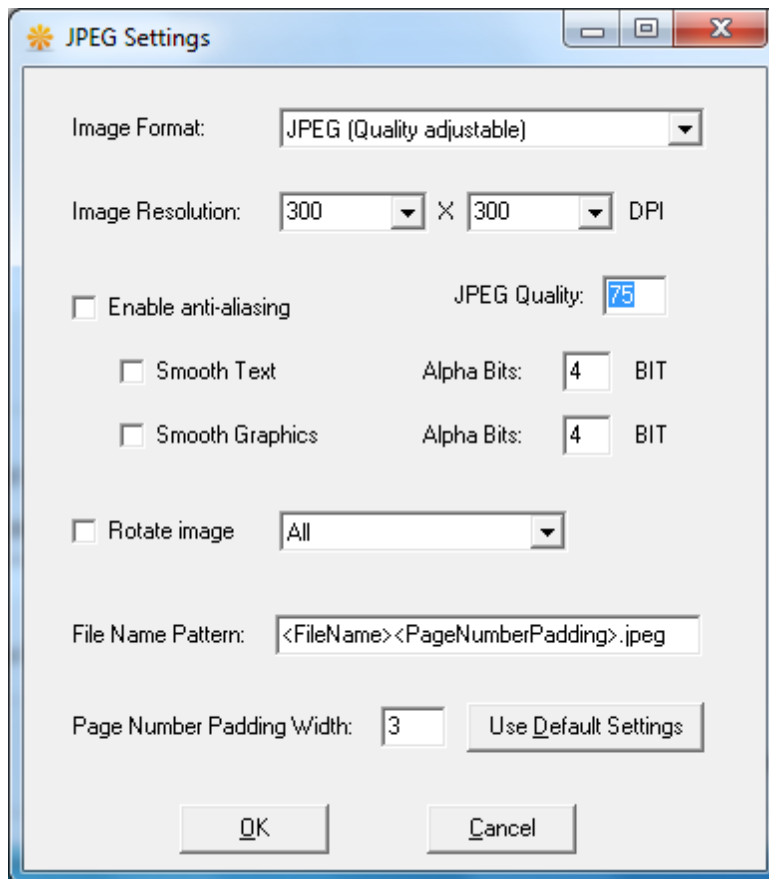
JPEG Settings

Image Format: JPEG (Quality adjustable)

Image Resolution: 300 X 300 DPI

Enable anti-aliasing

JPEG Quality: 75

Smooth Text

Alpha Bits: 4 BIT

Smooth Graphics

Alpha Bits: 4 BIT

Rotate image

All

File Name Pattern: <FileName><PageNumberPadding>.jpeg

Page Number Padding Width: 3

Use Default Settings

OK

Cancel